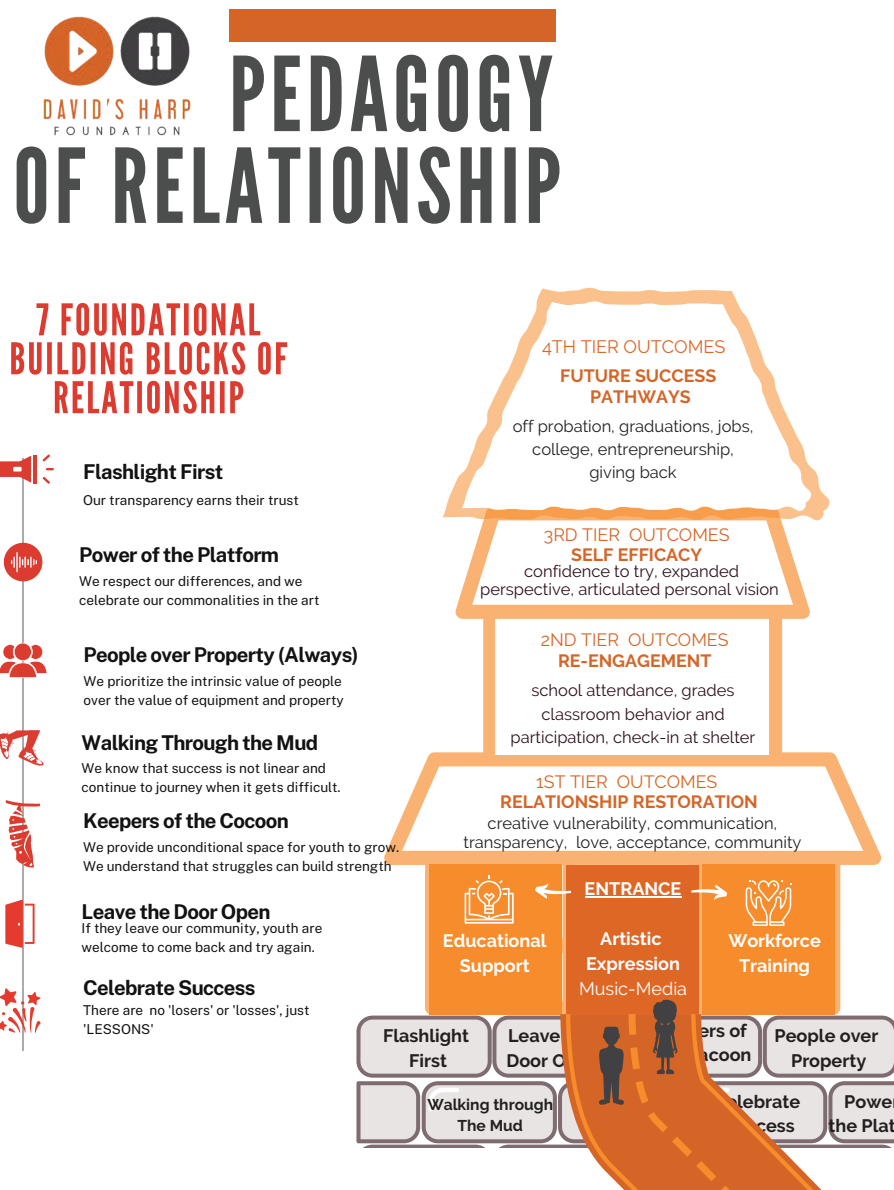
DAVID'S HARP FOUNDATION

PEDAGOGY OF RELATIONSHIP

7 FOUNDATIONAL BUILDING BLOCKS OF RELATIONSHIP

Flashlight First
Our transparency earns their trust

Power of the Platform
We respect our differences, and we celebrate our commonalities in the art

People over Property (Always)
We prioritize the intrinsic value of people over the value of equipment and property

Walking Through the Mud
We know that success is not linear and continue to journey when it gets difficult.

Keepers of the Cocoon
We provide unconditional space for youth to grow. We understand that struggles can build strength

Leave the Door Open
If they leave our community, youth are welcome to come back and try again.

Celebrate Success
There are no 'losers' or 'losses', just 'LESSONS'

4TH TIER OUTCOMES
FUTURE SUCCESS PATHWAYS
off probation, graduations, jobs, college, entrepreneurship, giving back

3RD TIER OUTCOMES
SELF EFFICACY
confidence to try, expanded perspective, articulated personal vision

2ND TIER OUTCOMES
RE-ENGAGEMENT
school attendance, grades classroom behavior and participation, check-in at shelter

1ST TIER OUTCOMES
RELATIONSHIP RESTORATION
creative vulnerability, communication, transparency, love, acceptance, community

Educational Support

ENTRANCE
Artistic Expression
Music-Media

Workforce Training

Flashlight First
Leave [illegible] Door O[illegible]
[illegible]ers of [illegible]coon
People over Property
Walking through The Mud
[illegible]lebrate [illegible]ccess
Powe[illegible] the Plat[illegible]